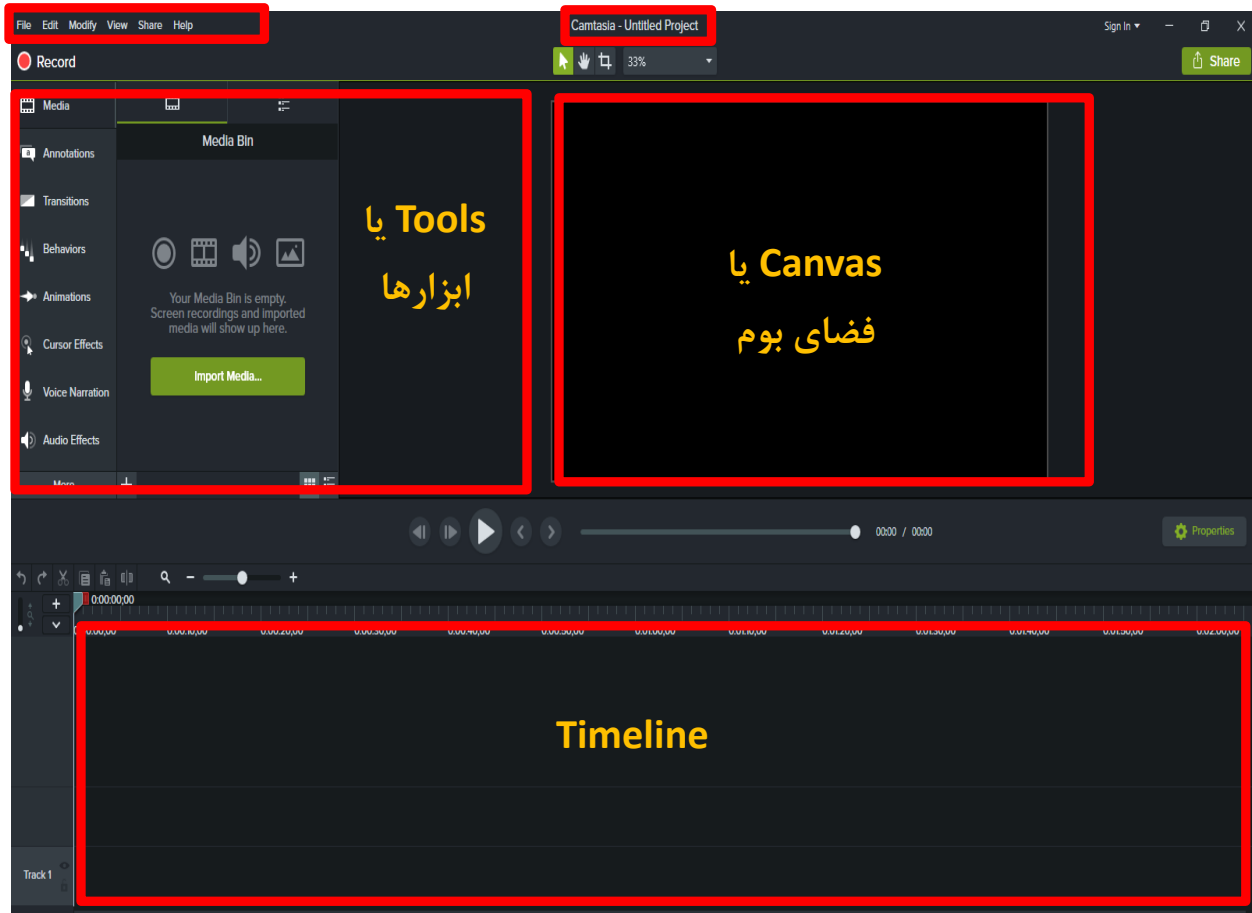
File Edit Modify View Share Help

Camtasia - Untitled Project

Sign In ▾

Record

33%

Share

Media

Annotations

Transitions

Behaviors

Animations

Cursor Effects

Voice Narration

Audio Effects

More

Media Bin

Your Media Bin is empty. Screen recordings and imported media will show up here.

Import Media...

Tools یا
ابزارها

Canvas یا
فضای بوم

00:00 / 00:00

Properties

0:00:00;00

0:00:00;00 0:00:10;00 0:00:20;00 0:00:30;00 0:00:40;00 0:00:50;00 0:01:00;00 0:01:10;00 0:01:20;00 0:01:30;00 0:01:40;00 0:01:50;00 0:02:00;00

Timeline

Track 1